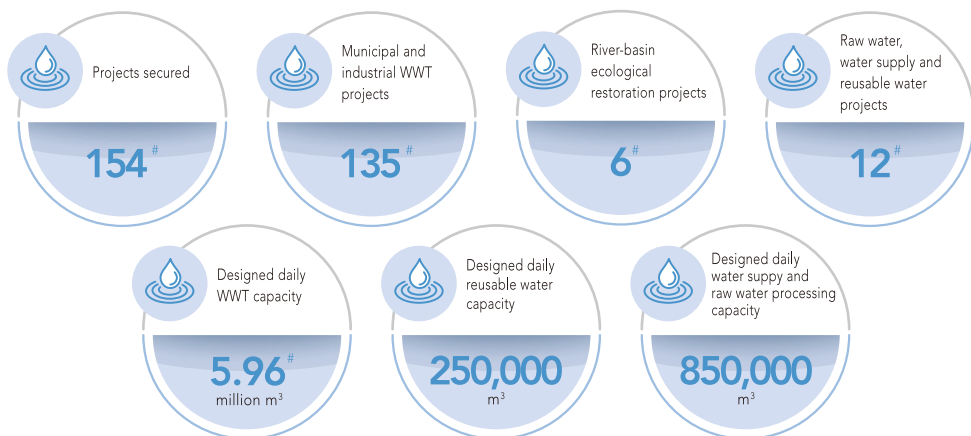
Projects secured

154 #

Municipal and industrial WWT projects

135 #

River-basin ecological restoration projects

6 #

Raw water, water supply and reusable water projects

12 #

Designed daily WWT capacity

5.96 #
million $m^3$

Designed daily reusable water capacity

250,000
$m^3$

Designed daily water suppy and raw water processing capacity

850,000
$m^3$